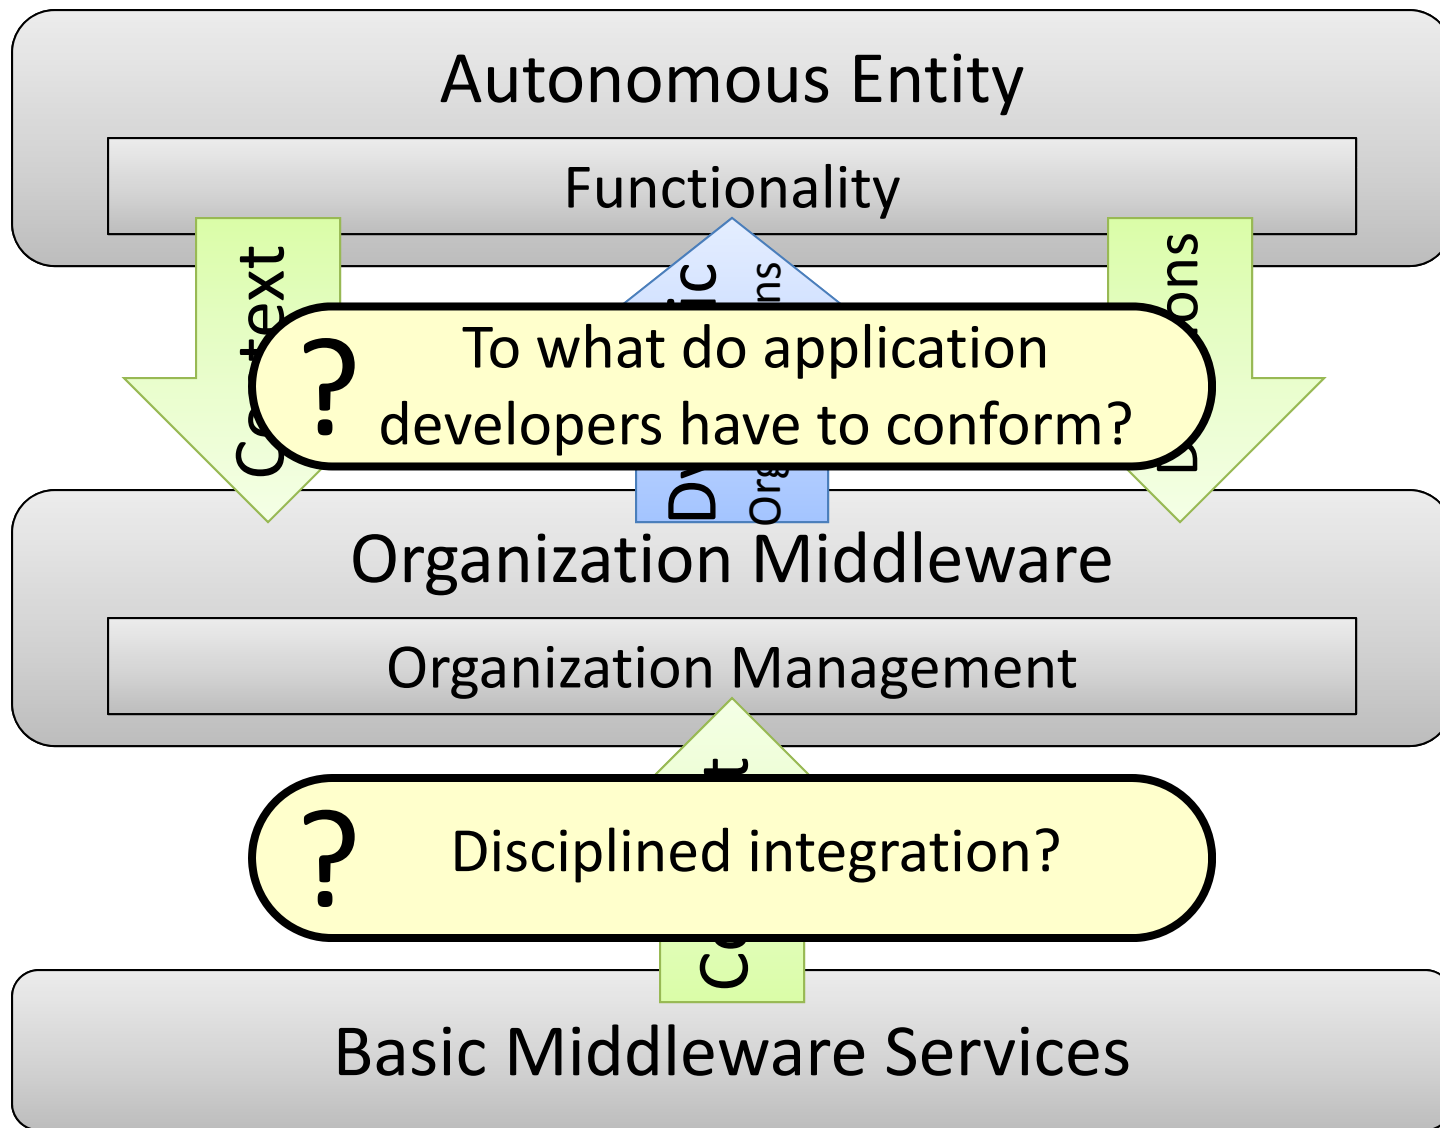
Autonomous Entity

Functionality

Co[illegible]text

Dy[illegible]ic

Org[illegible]ns

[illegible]ons

? To what do application developers have to conform?

Organization Middleware

Organization Management

? Disciplined integration?

C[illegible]t

Basic Middleware Services